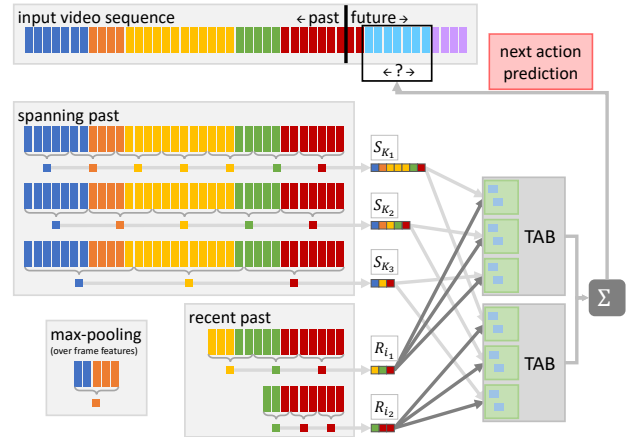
input video sequence

← past

future →

← ? →

next action prediction

spanning past

$S_{K_1}$

$S_{K_2}$

$S_{K_3}$

TAB

$\Sigma$

max-pooling
(over frame features)

recent past

$R_{i_1}$

$R_{i_2}$

TAB